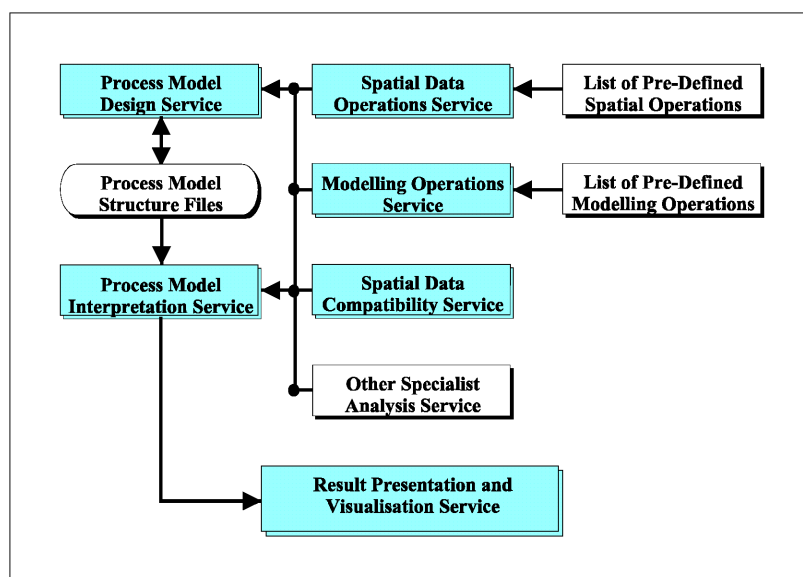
Process Model Design Service

Spatial Data Operations Service

List of Pre-Defined Spatial Operations

Process Model Structure Files

Modelling Operations Service

List of Pre-Defined Modelling Operations

Process Model Interpretation Service

Spatial Data Compatibility Service

Other Specialist Analysis Service

Result Presentation and Visualisation Service